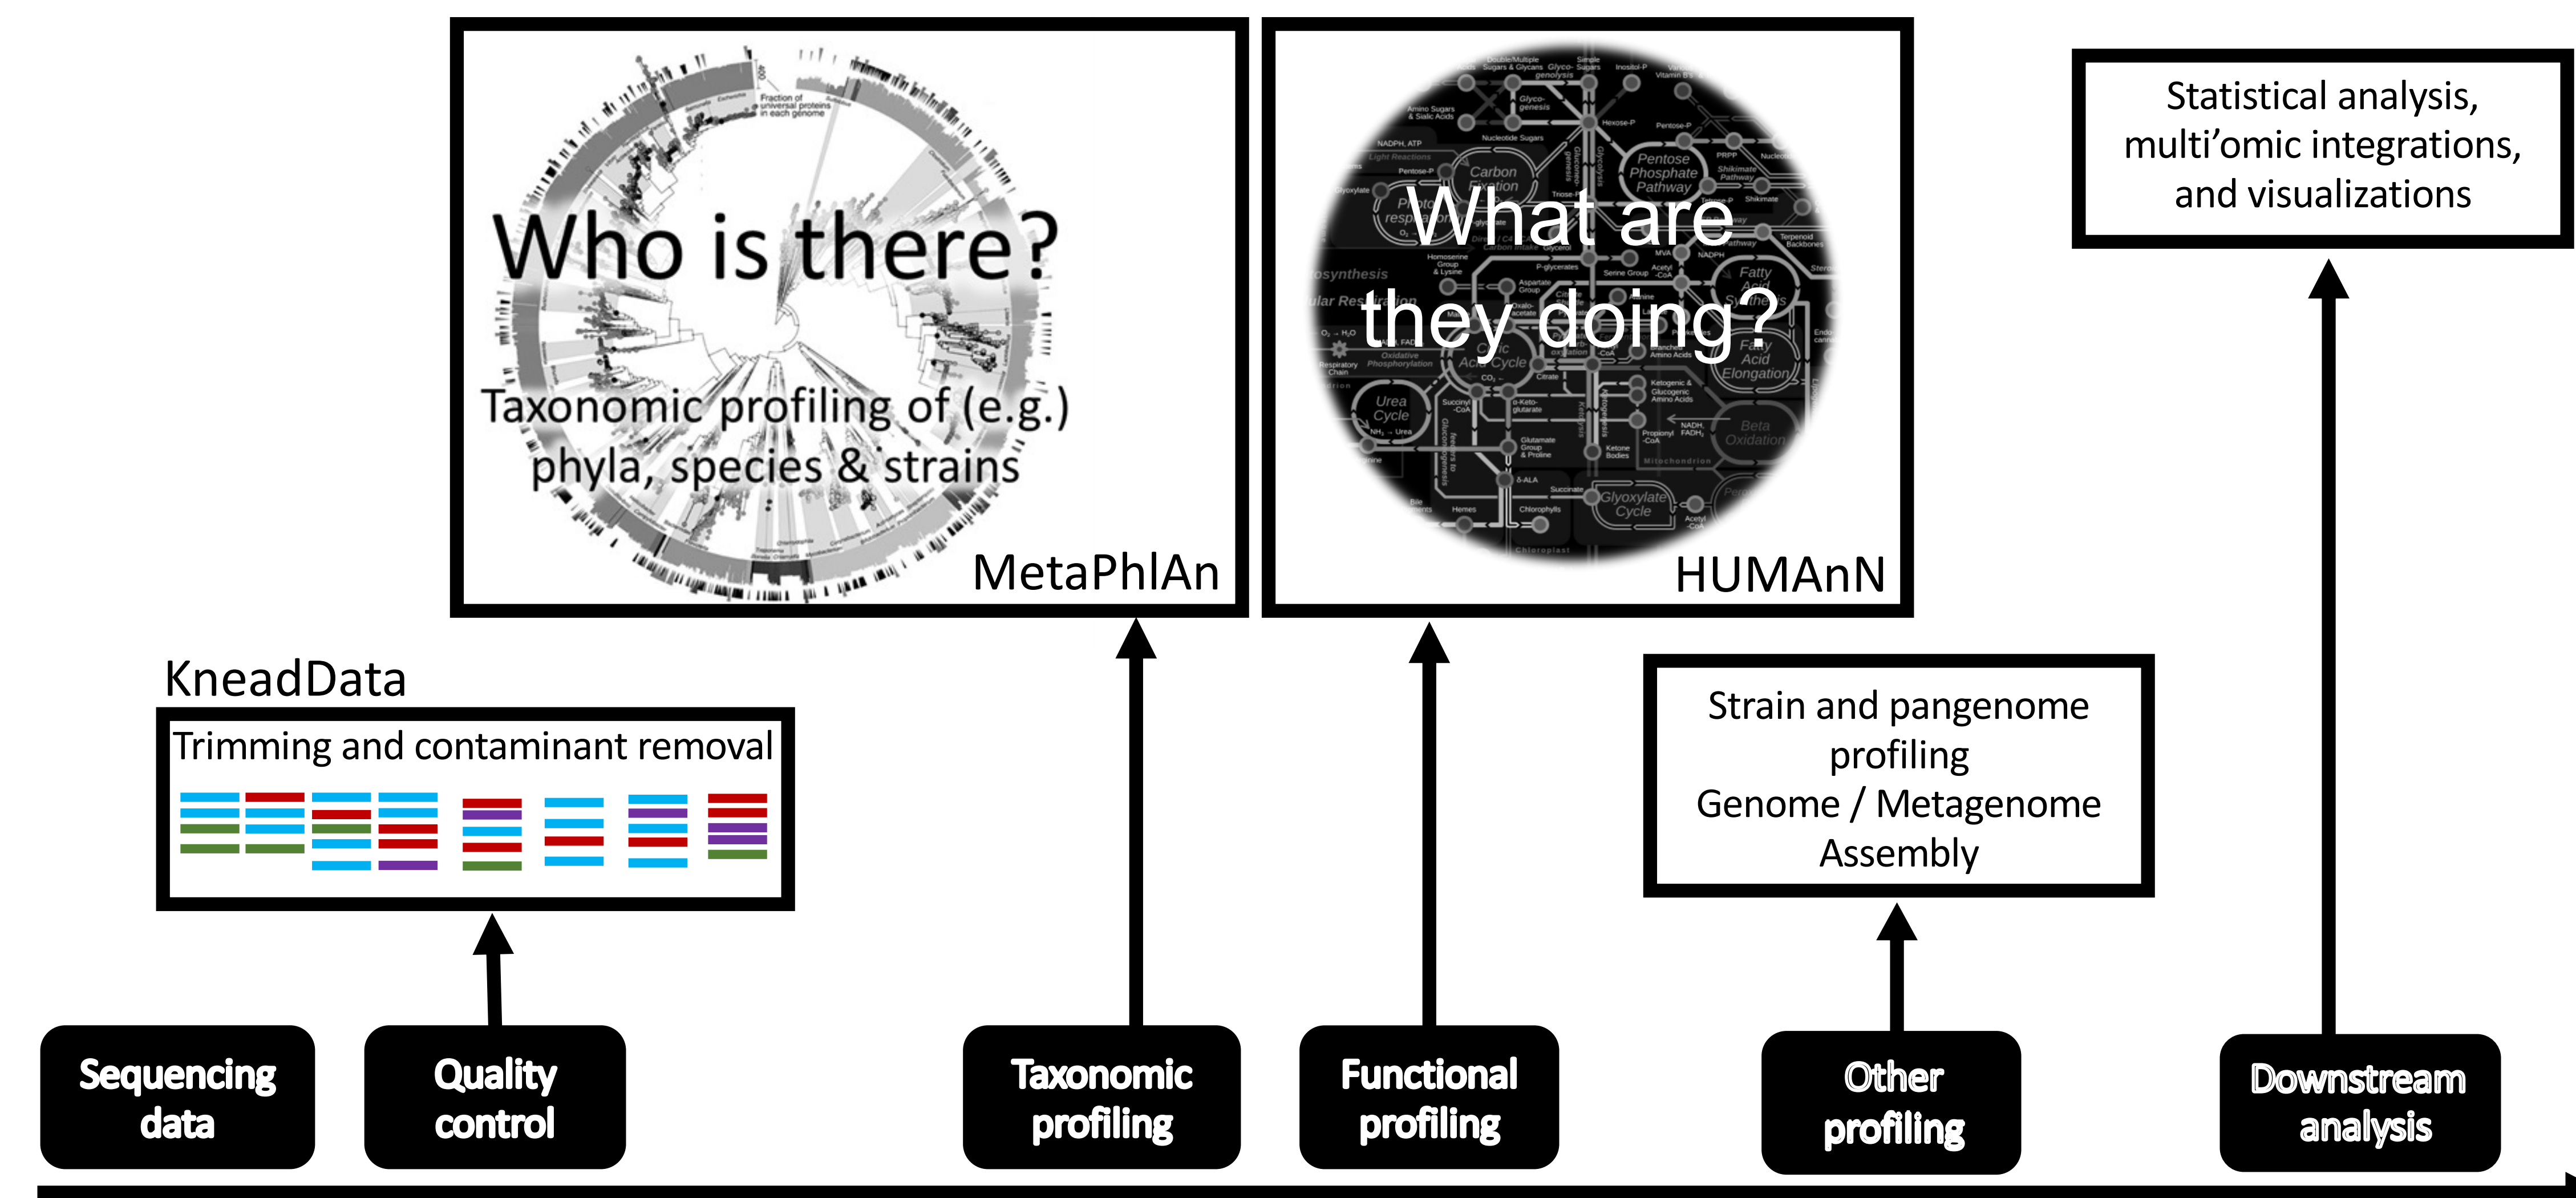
Who is there?

Taxonomic profiling of (e.g.) phyla, species & strains

MetaPhlAn

What are they doing?

HUMAnN

Statistical analysis, multi'omic integrations, and visualizations

KneadData

Trimming and contaminant removal

Strain and pangenome profiling
Genome / Metagenome Assembly

Sequencing data

Quality control

Taxonomic profiling

Functional profiling

Other profiling

Downstream analysis